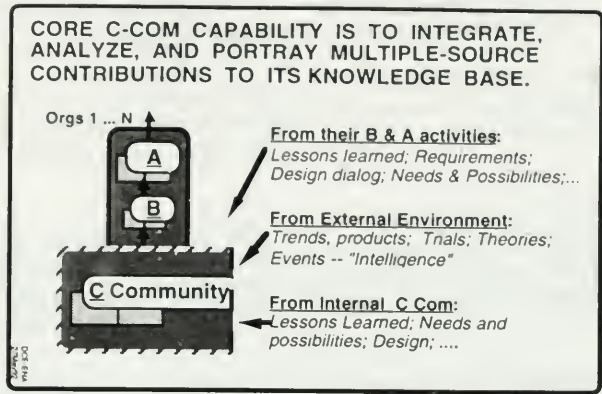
CORE C-COM CAPABILITY IS TO INTEGRATE, ANALYZE, AND PORTRAY MULTIPLE-SOURCE CONTRIBUTIONS TO ITS KNOWLEDGE BASE.

Orgs 1 ... N

A

B

C Community

From their B & A activities:
Lessons learned; Requirements; Design dialog; Needs & Possibilities;...

From External Environment:
Trends, products; Tnals; Theories; Events -- "Intelliqence"

From Internal C Com:
Lessons Learned; Needs and possibilities; Design; ....

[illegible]